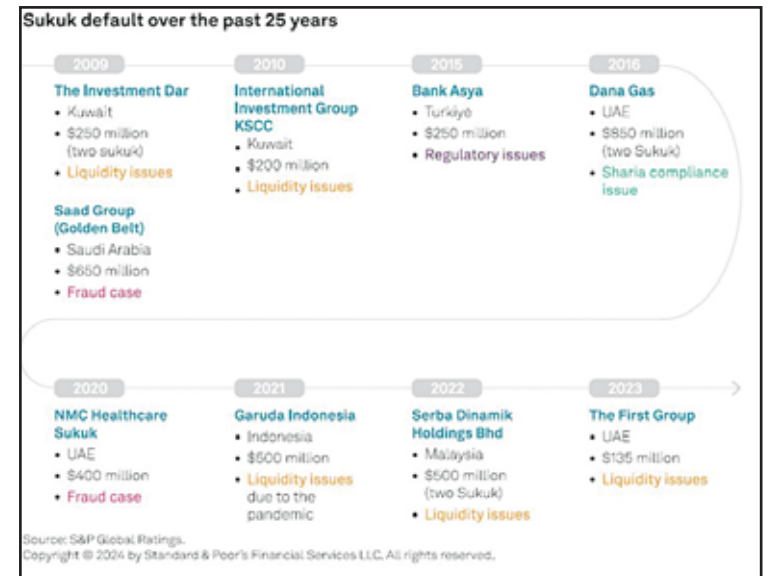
Sukuk default over the past 25 years

2009

The Investment Dar
- Kuwait
- $250 million (two sukuk)
- Liquidity issues

Saad Group (Golden Belt)
- Saudi Arabia
- $650 million
- Fraud case

2010

International Investment Group KSCC
- Kuwait
- $200 million
- Liquidity issues

2015

Bank Asya
- Turkiye
- $250 million
- Regulatory issues

2016

Dana Gas
- UAE
- $850 million (two Sukuk)
- Sharia compliance issue

2020

NMC Healthcare Sukuk
- UAE
- $400 million
- Fraud case

2021

Garuda Indonesia
- Indonesia
- $500 million
- Liquidity issues due to the pandemic

2022

Serba Dinamik Holdings Bhd
- Malaysia
- $500 million (two Sukuk)
- Liquidity issues

2023

The First Group
- UAE
- $135 million
- Liquidity issues

Source: S&P Global Ratings.
Copyright © 2024 by Standard & Poor's Financial Services LLC. All rights reserved.